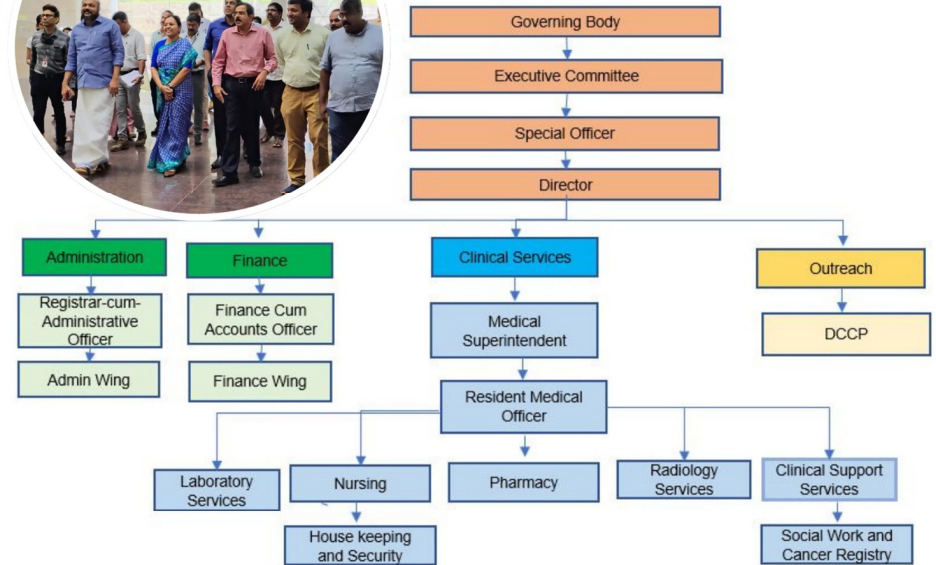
Governing Body

Executive Committee

Special Officer

Director

Administration

Registrar-cum-Administrative Officer

Admin Wing

Finance

Finance Cum Accounts Officer

Finance Wing

Clinical Services

Medical Superintendent

Resident Medical Officer

Laboratory Services

Nursing

House keeping and Security

Pharmacy

Radiology Services

Clinical Support Services

Social Work and Cancer Registry

Outreach

DCCP